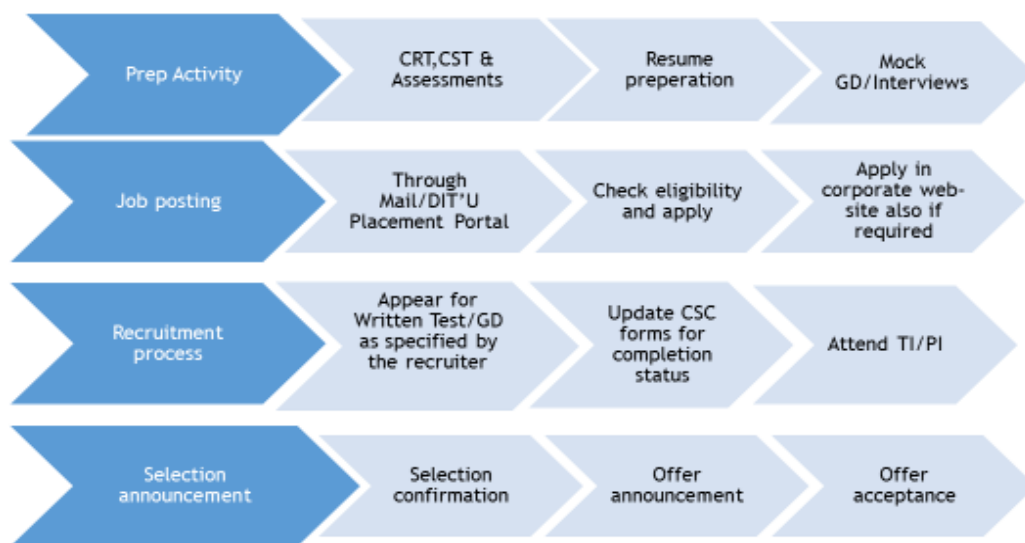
Prep Activity

CRT,CST & Assessments

Resume preperation

Mock GD/Interviews

Job posting

Through Mail/DIT'U Placement Portal

Check eligibility and apply

Apply in corporate website also if required

Recruitment process

Appear for Written Test/GD as specified by the recruiter

Update CSC forms for completion status

Attend TI/PI

Selection announcement

Selection confirmation

Offer announcement

Offer acceptance